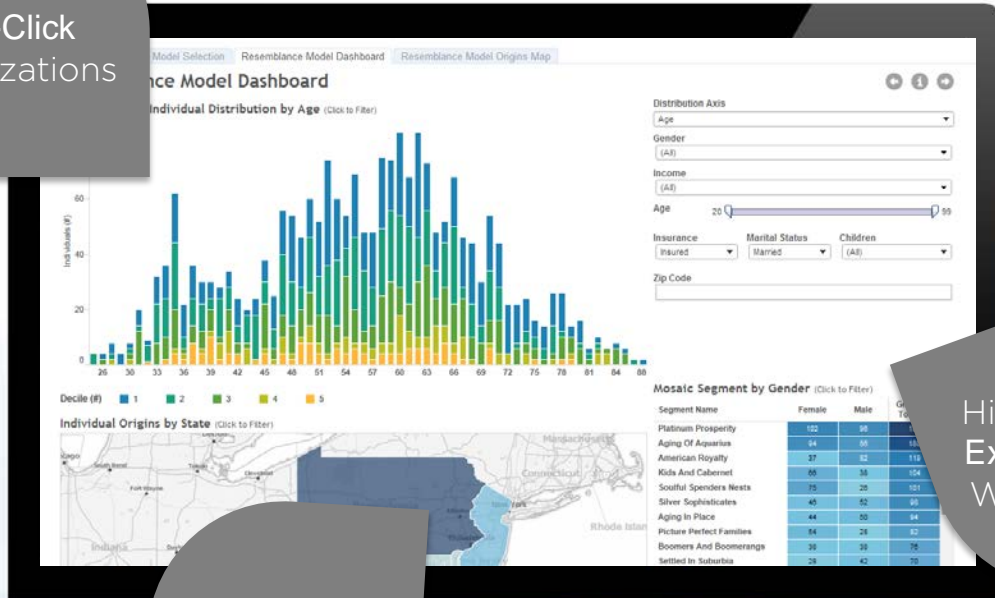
Click
zations

Model Selection Resemblance Model Dashboard Resemblance Model Origins Map

nce Model Dashboard

Individual Distribution by Age (Click to Filter)

Individuals (#)

60
40
20
0

26 30 33 36 39 42 45 48 51 54 57 60 63 66 69 72 75 78 81 84 88

Decile (#) 1 2 3 4 5

Individual Origins by State (Click to Filter)

Distribution Axis
Age
Gender
(All)
Income
(All)
Age 20 99
Insurance
Insured
Marital Status
Married
Children
(All)
Zip Code

Mosaic Segment by Gender (Click to Filter)

| Segment Name | Female | Male | G T |
|---|---|---|---|
| Platinum Prosperity | 102 | 96 | |
| Aging Of Aquarius | 94 | 66 | 160 |
| American Royalty | 37 | 82 | 119 |
| Kids And Cabernet | 66 | 38 | 104 |
| Soulful Spenders Nests | 75 | 26 | 101 |
| Silver Sophisticates | 45 | 52 | 95 |
| Aging In Place | 44 | 50 | 94 |
| Picture Perfect Families | 54 | 28 | 82 |
| Boomers And Boomerangs | 38 | 38 | 76 |
| Settled In Suburbia | 28 | 42 | 70 |

Hi
Ex
W